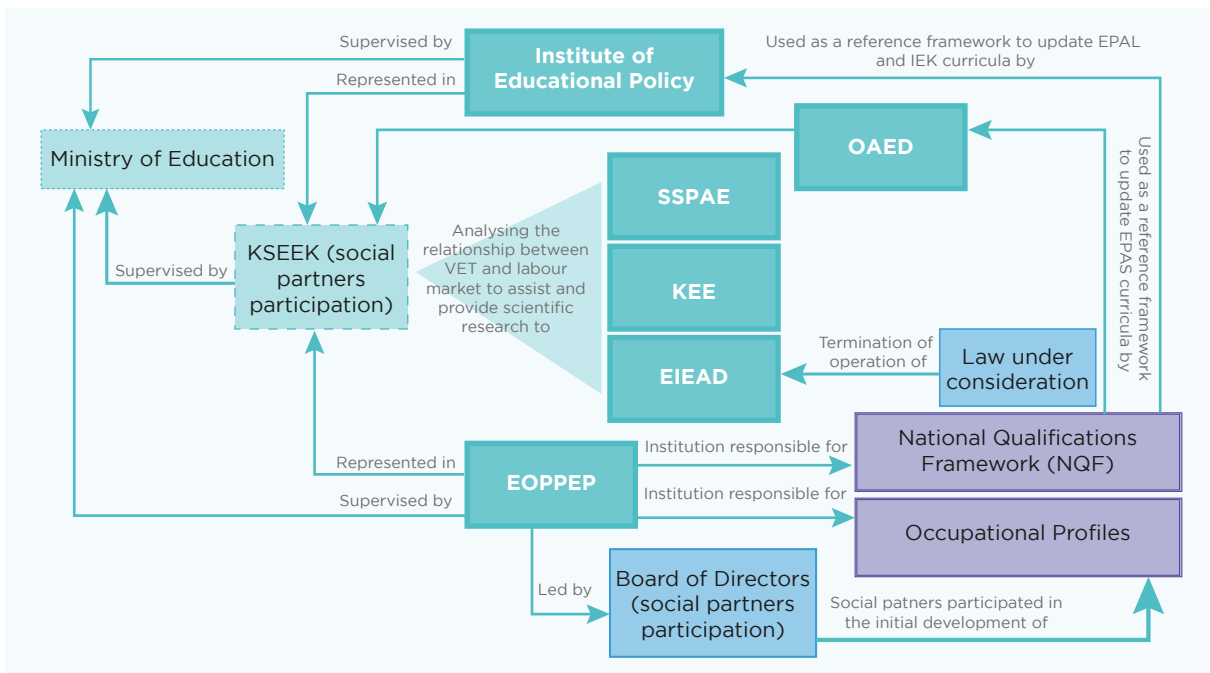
Supervised by

Represented in

Institute of Educational Policy

Used as a reference framework to update EPAL and IEK curricula by

Ministry of Education

OAED

Used as a reference framework to update EPAS curricula by

SSPAE

Analysing the relationship between VET and labour market to assist and provide scientific research to

KSEEK (social partners participation)

Supervised by

KEE

Termination of operation of

Law under consideration

EIEAD

Represented in

EOPPEP

Institution responsible for

National Qualifications Framework (NQF)

Supervised by

Institution responsible for

Occupational Profiles

Led by

Board of Directors (social partners participation)

Social patners participated in the initial development of